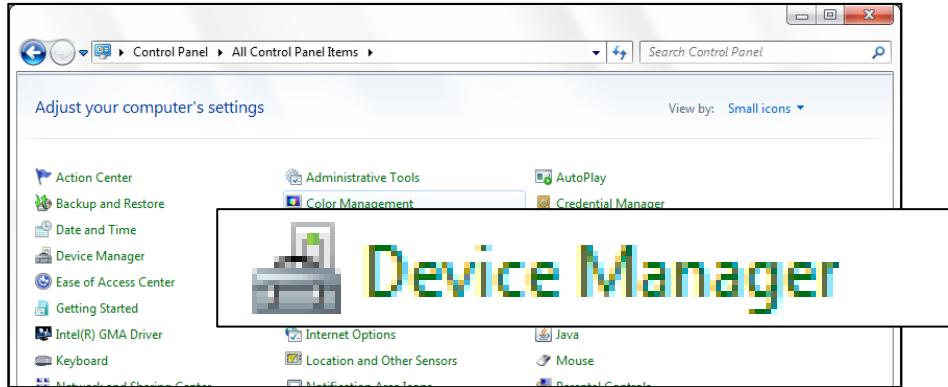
Control Panel ▸ All Control Panel Items ▸

Search Control Panel

Adjust your computer's settings

View by: Small icons

Action Center
Backup and Restore
Date and Time
Device Manager
Ease of Access Center
Getting Started
Intel(R) GMA Driver
Keyboard
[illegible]

Administrative Tools
Color Management
Internet Options
Location and Other Sensors
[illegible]

AutoPlay
Credential Manager
Java
Mouse
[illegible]

Device Manager